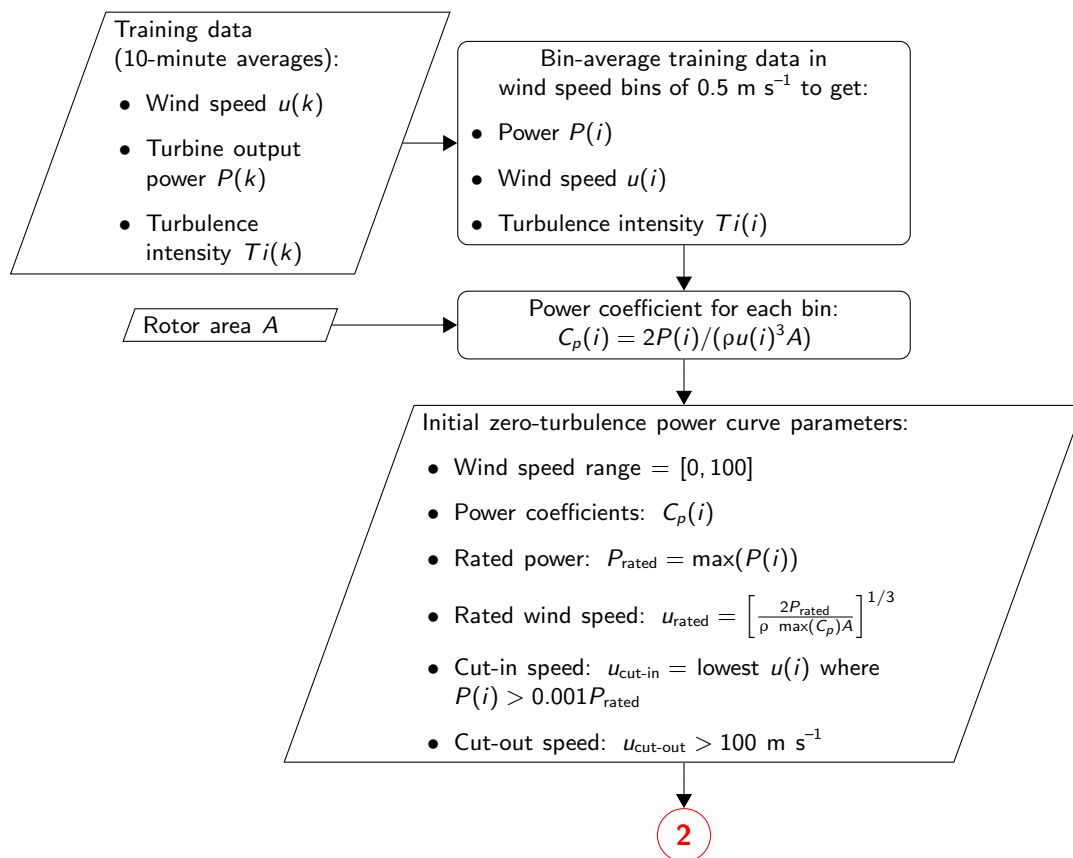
Training data (10-minute averages):

• Wind speed $u(k)$

• Turbine output power $P(k)$

• Turbulence intensity $Ti(k)$

Bin-average training data in wind speed bins of 0.5 m s$^{-1}$ to get:

• Power $P(i)$

• Wind speed $u(i)$

• Turbulence intensity $Ti(i)$

Rotor area $A$

Power coefficient for each bin:
$C_p(i) = 2P(i)/(\rho u(i)^3 A)$

Initial zero-turbulence power curve parameters:

• Wind speed range $= [0, 100]$

• Power coefficients: $C_p(i)$

• Rated power: $P_{\text{rated}} = \max(P(i))$

• Rated wind speed: $u_{\text{rated}} = \left[\frac{2P_{\text{rated}}}{\rho \max(C_p)A}\right]^{1/3}$

• Cut-in speed: $u_{\text{cut-in}} =$ lowest $u(i)$ where $P(i) > 0.001P_{\text{rated}}$

• Cut-out speed: $u_{\text{cut-out}} > 100$ m s$^{-1}$

2